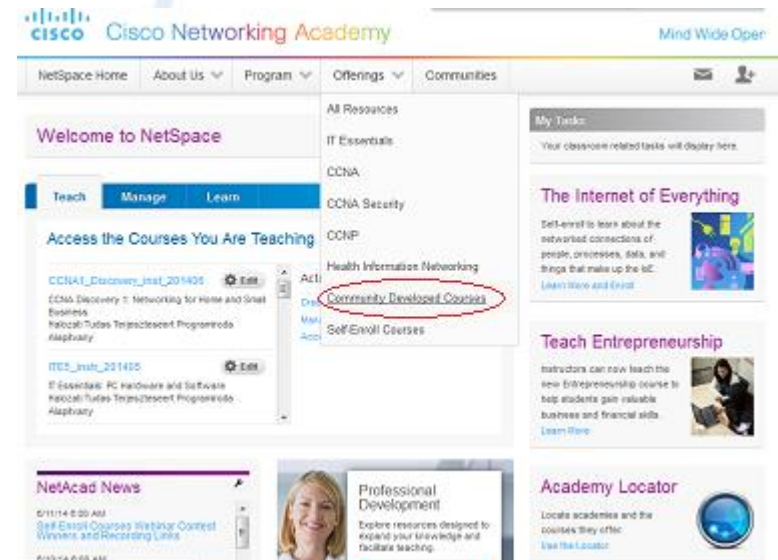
cisco Cisco Networking Academy

Mind Wide Oper

NetSpace Home
About Us
Program
Offerings
Communities

All Resources
IT Essentials
CCNA
CCNA Security
CCNP
Health Information Networking
Community Developed Courses
Self-Enroll Courses

Welcome to NetSpace

Teach
Manage
Learn

Access the Courses You Are Teaching

CCNA1_Discovery_inst_201405
Edit
CCNA Discovery 1: Networking for Home and Small Business
Halozati Tudas Terjeszteseert Programiroda
Alapitvany

ITE5_inst_201405
Edit
IT Essentials: PC Hardware and Software
Halozati Tudas Terjeszteseert Programiroda
Alapitvany

Acti
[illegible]
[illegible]
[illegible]

My Tasks
Your classroom related tasks will display here.

The Internet of Everything
Self-enroll to learn about the networked connections of people, processes, data, and things that make up the IoE.
Learn More and Enroll

Teach Entrepreneurship
Instructors can now teach the new Entrepreneurship course to help students gain valuable business and financial skills.
Learn More

NetAcad News
6/11/14 8:00 AM
Self-Enroll Courses Webinar Contest Winners and Recording Links
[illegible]

Professional Development
Explore resources designed to expand your knowledge and facilitate teaching.

Academy Locator
Locate academies and the courses they offer.
Use the Locator